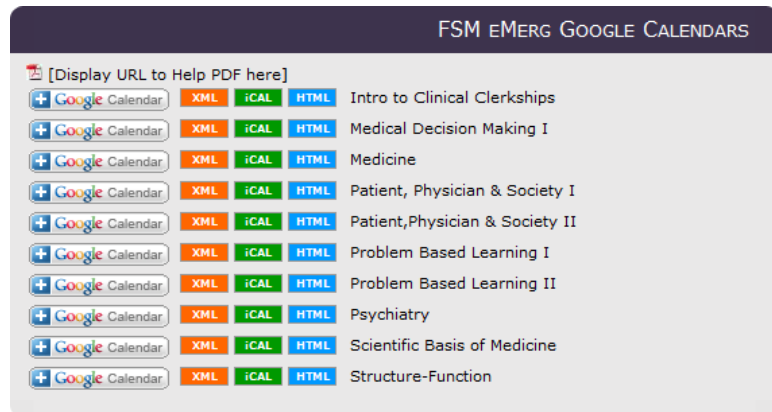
FSM eMerg Google Calendars

[Display URL to Help PDF here]

Google Calendar XML iCAL HTML Intro to Clinical Clerkships
Google Calendar XML iCAL HTML Medical Decision Making I
Google Calendar XML iCAL HTML Medicine
Google Calendar XML iCAL HTML Patient, Physician & Society I
Google Calendar XML iCAL HTML Patient,Physician & Society II
Google Calendar XML iCAL HTML Problem Based Learning I
Google Calendar XML iCAL HTML Problem Based Learning II
Google Calendar XML iCAL HTML Psychiatry
Google Calendar XML iCAL HTML Scientific Basis of Medicine
Google Calendar XML iCAL HTML Structure-Function